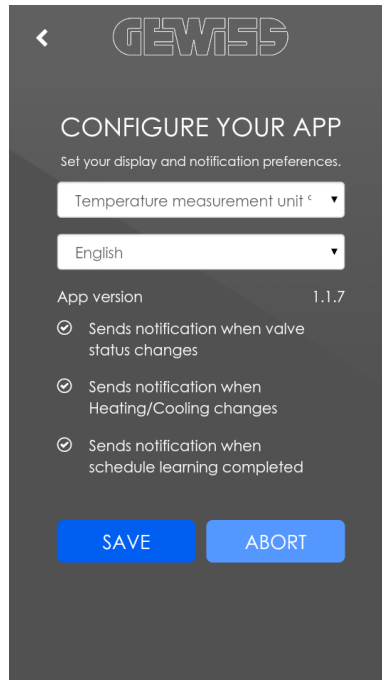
GEWISS

CONFIGURE YOUR APP

Set your display and notification preferences.

Temperature measurement unit ᶜ

English

App version 1.1.7

Sends notification when valve status changes

Sends notification when Heating/Cooling changes

Sends notification when schedule learning completed

SAVE

ABORT